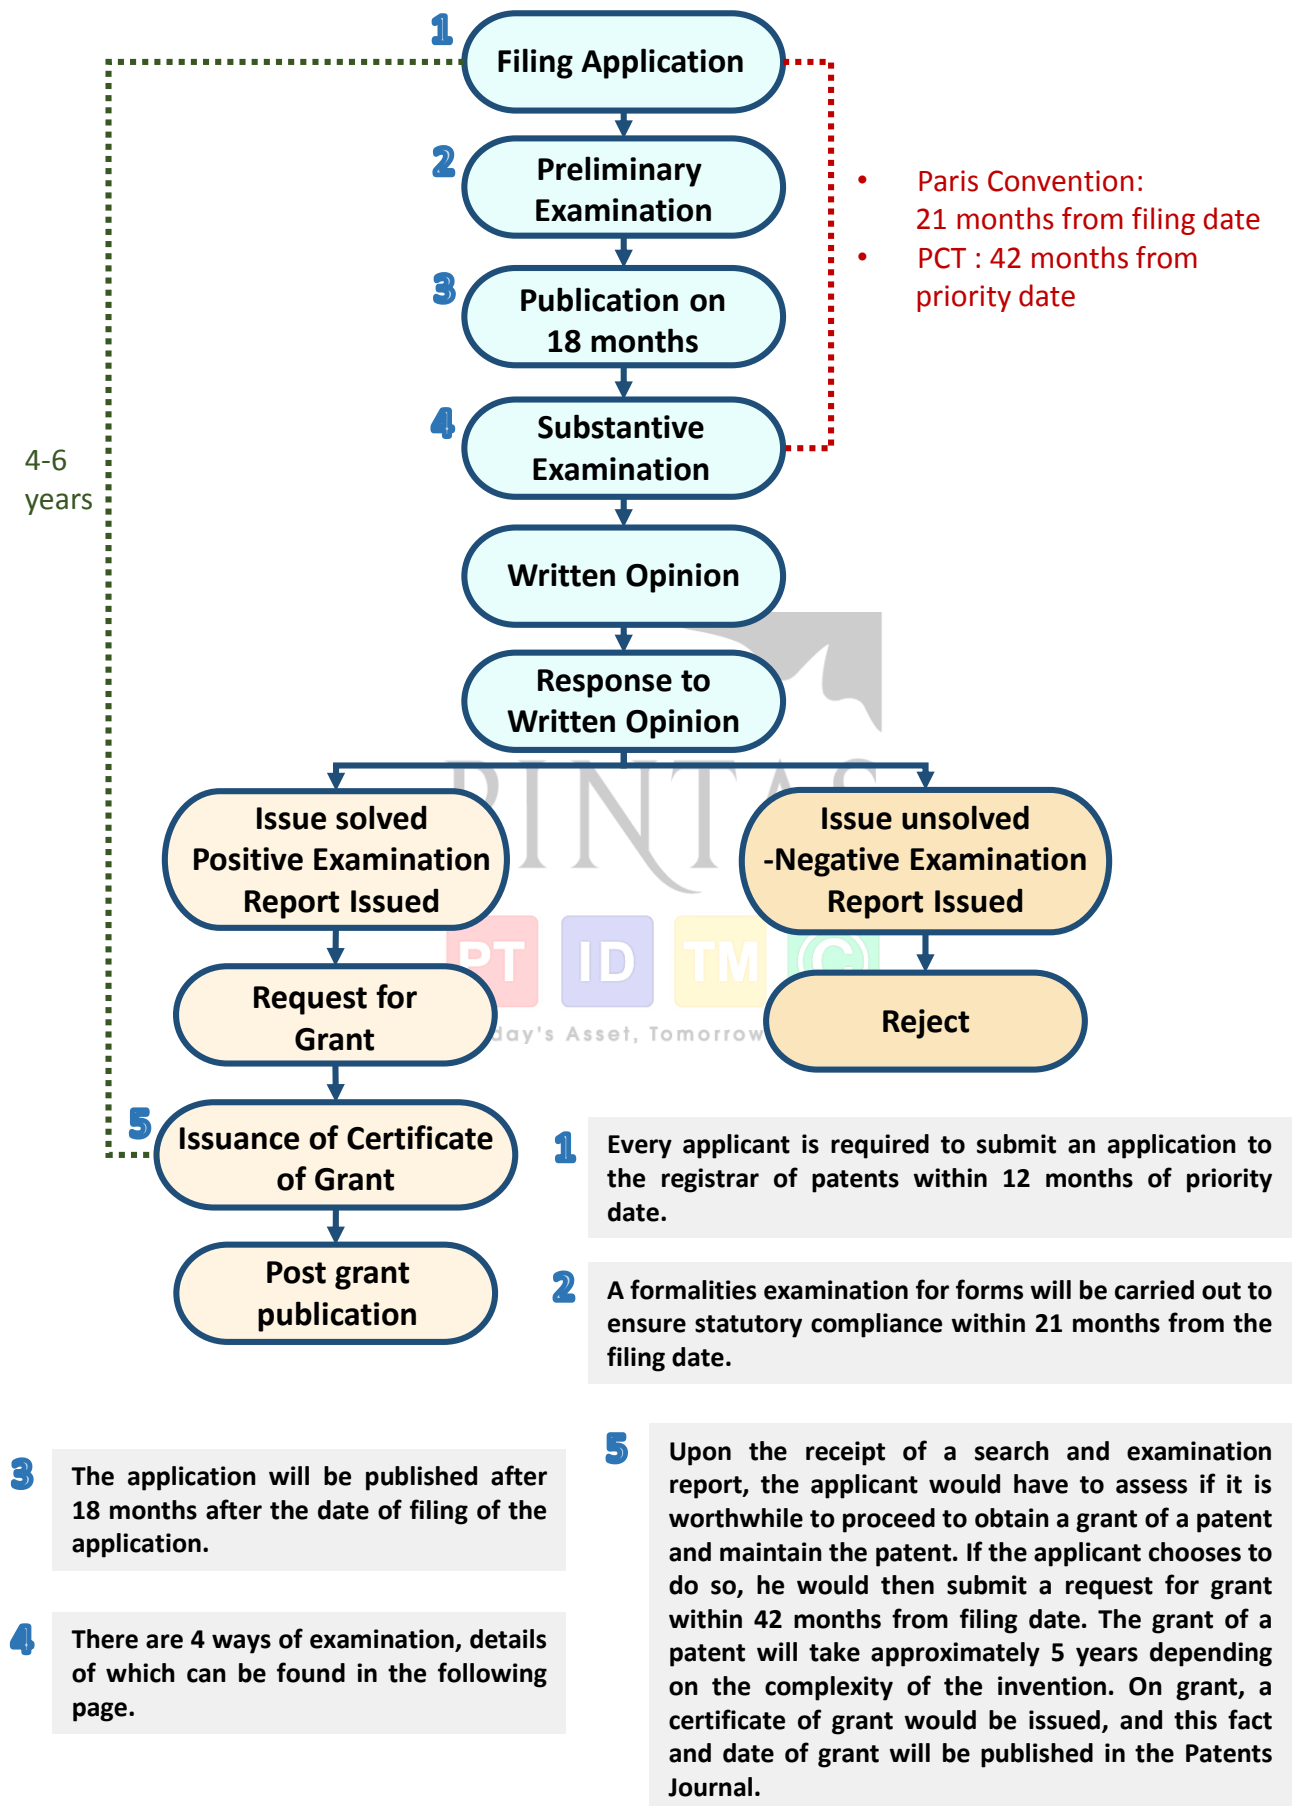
1 Filing Application

2 Preliminary Examination

3 Publication on 18 months

4 Substantive Examination

Written Opinion

Response to Written Opinion

• Paris Convention: 21 months from filing date
• PCT : 42 months from priority date

4-6 years

PINTAS

Issue solved Positive Examination Report Issued

Issue unsolved -Negative Examination Report Issued

PT ID TM ©

Request for Grant

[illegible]day's Asset, Tomorrow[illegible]

Reject

5 Issuance of Certificate of Grant

Post grant publication

1 Every applicant is required to submit an application to the registrar of patents within 12 months of priority date.

2 A formalities examination for forms will be carried out to ensure statutory compliance within 21 months from the filing date.

3 The application will be published after 18 months after the date of filing of the application.

4 There are 4 ways of examination, details of which can be found in the following page.

5 Upon the receipt of a search and examination report, the applicant would have to assess if it is worthwhile to proceed to obtain a grant of a patent and maintain the patent. If the applicant chooses to do so, he would then submit a request for grant within 42 months from filing date. The grant of a patent will take approximately 5 years depending on the complexity of the invention. On grant, a certificate of grant would be issued, and this fact and date of grant will be published in the Patents Journal.